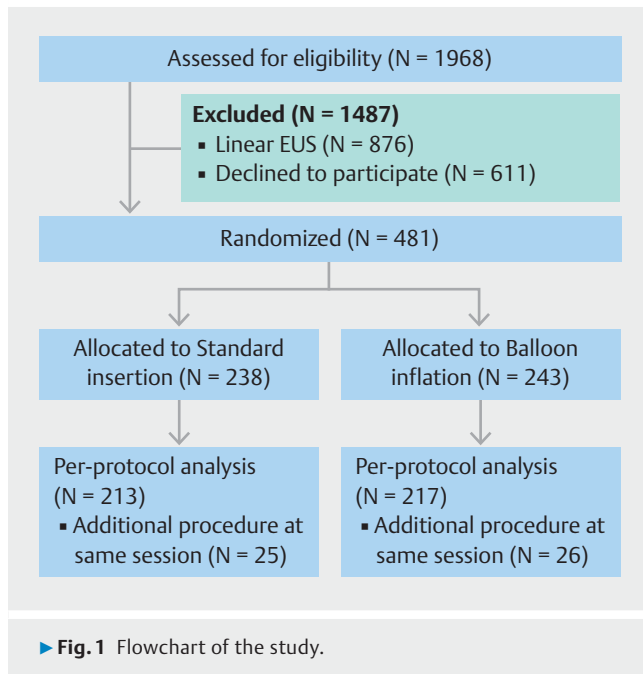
Assessed for eligibility (N = 1968)

**Excluded (N = 1487)**
- Linear EUS (N = 876)
- Declined to participate (N = 611)

Randomized (N = 481)

Allocated to Standard insertion (N = 238)

Allocated to Balloon inflation (N = 243)

Per-protocol analysis (N = 213)
- Additional procedure at same session (N = 25)

Per-protocol analysis (N = 217)
- Additional procedure at same session (N = 26)

► **Fig. 1** Flowchart of the study.